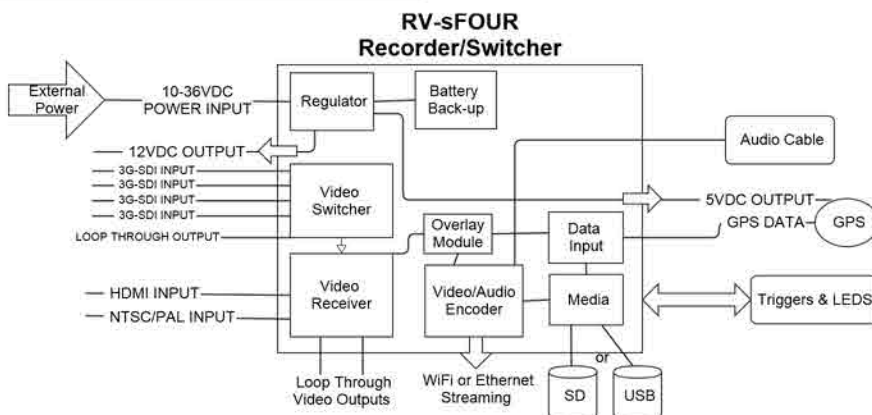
RV-sFOUR
Recorder/Switcher

External Power

10-36VDC
POWER INPUT

Regulator

Battery
Back-up

12VDC OUTPUT

Audio Cable

3G-SDI INPUT
3G-SDI INPUT
3G-SDI INPUT
3G-SDI INPUT

Video
Switcher

5VDC OUTPUT

GPS DATA

GPS

LOOP THROUGH OUTPUT

Overlay
Module

Data
Input

HDMI INPUT

NTSC/PAL INPUT

Video
Receiver

Video/Audio
Encoder

Media

Triggers & LEDS

or

Loop Through
Video Outputs

WiFi or Ethernet
Streaming

SD

USB